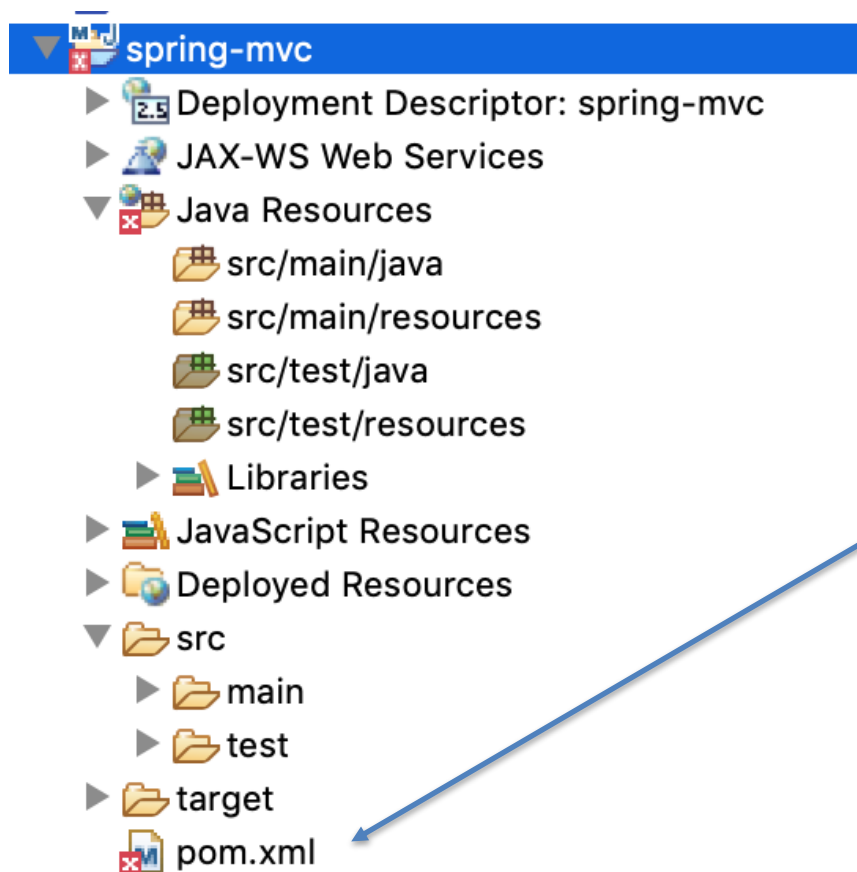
spring-mvc
Deployment Descriptor: spring-mvc
JAX-WS Web Services
Java Resources
src/main/java
src/main/resources
src/test/java
src/test/resources
Libraries
JavaScript Resources
Deployed Resources
src
main
test
target
pom.xml